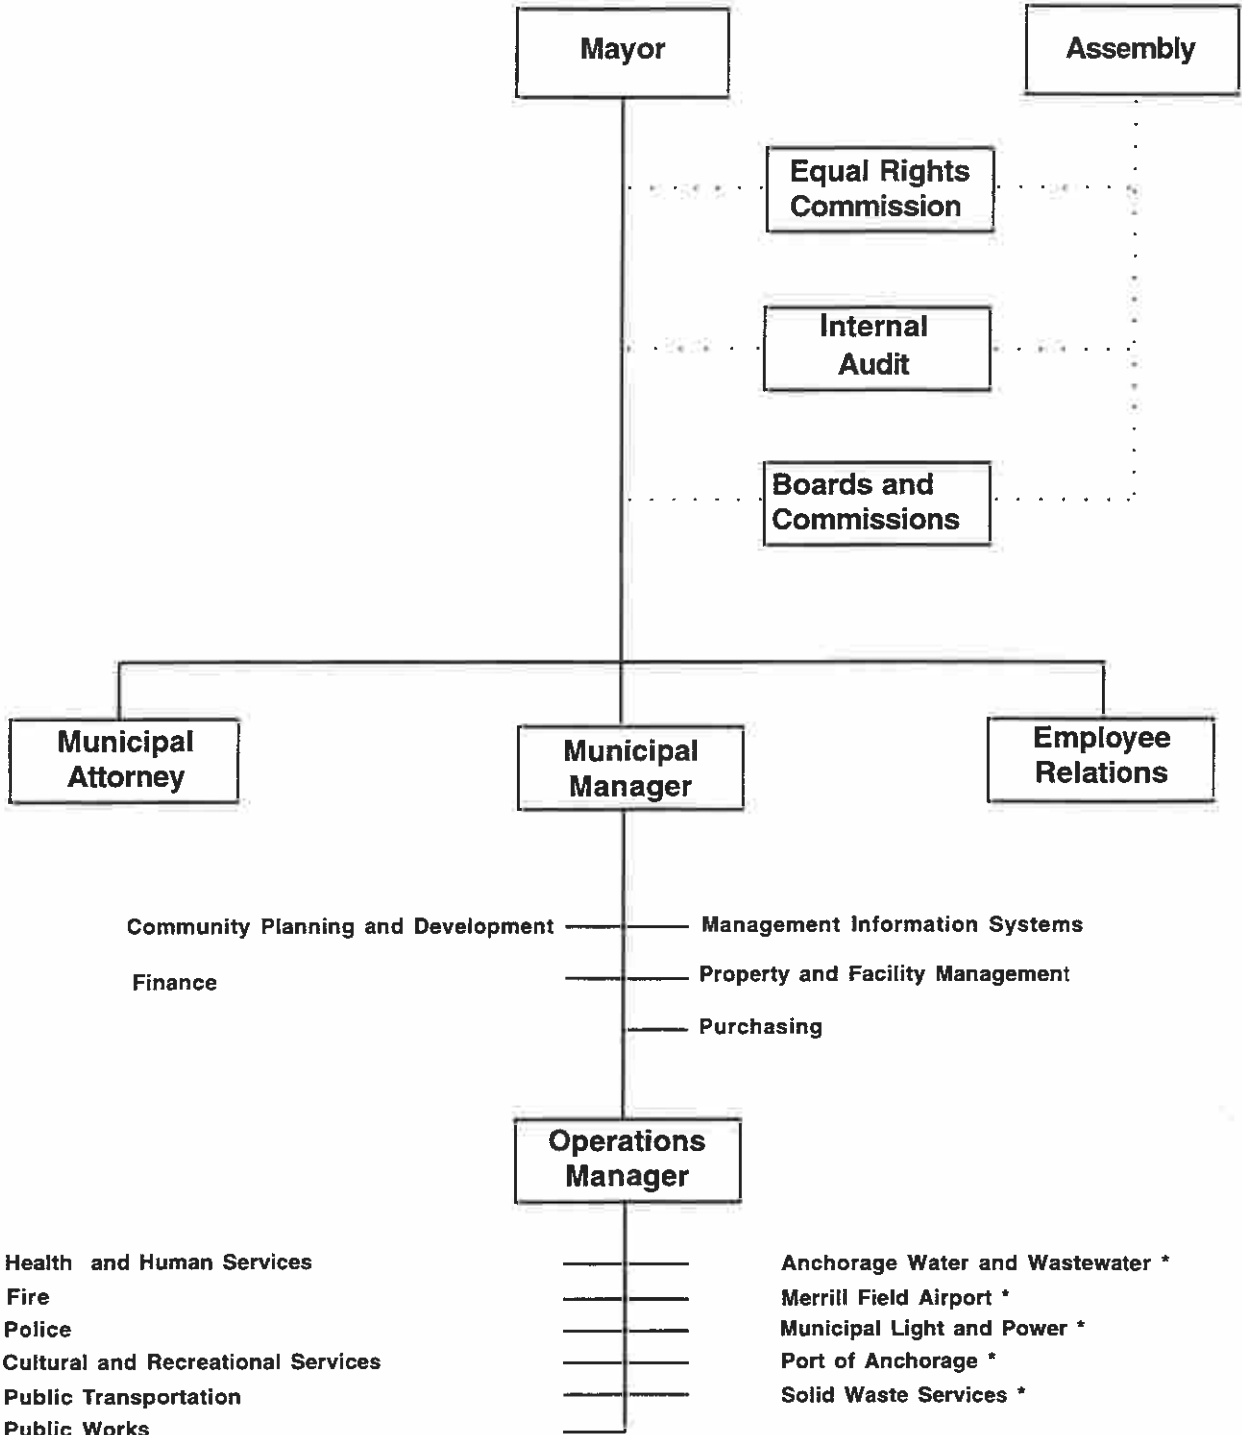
Mayor

Assembly

Equal Rights Commission

Internal Audit

Boards and Commissions

Municipal Attorney

Municipal Manager

Employee Relations

Community Planning and Development

Finance

Management Information Systems

Property and Facility Management

Purchasing

Operations Manager

Health and Human Services
Fire
Police
Cultural and Recreational Services
Public Transportation
Public Works

Anchorage Water and Wastewater *
Merrill Field Airport *
Municipal Light and Power *
Port of Anchorage *
Solid Waste Services *